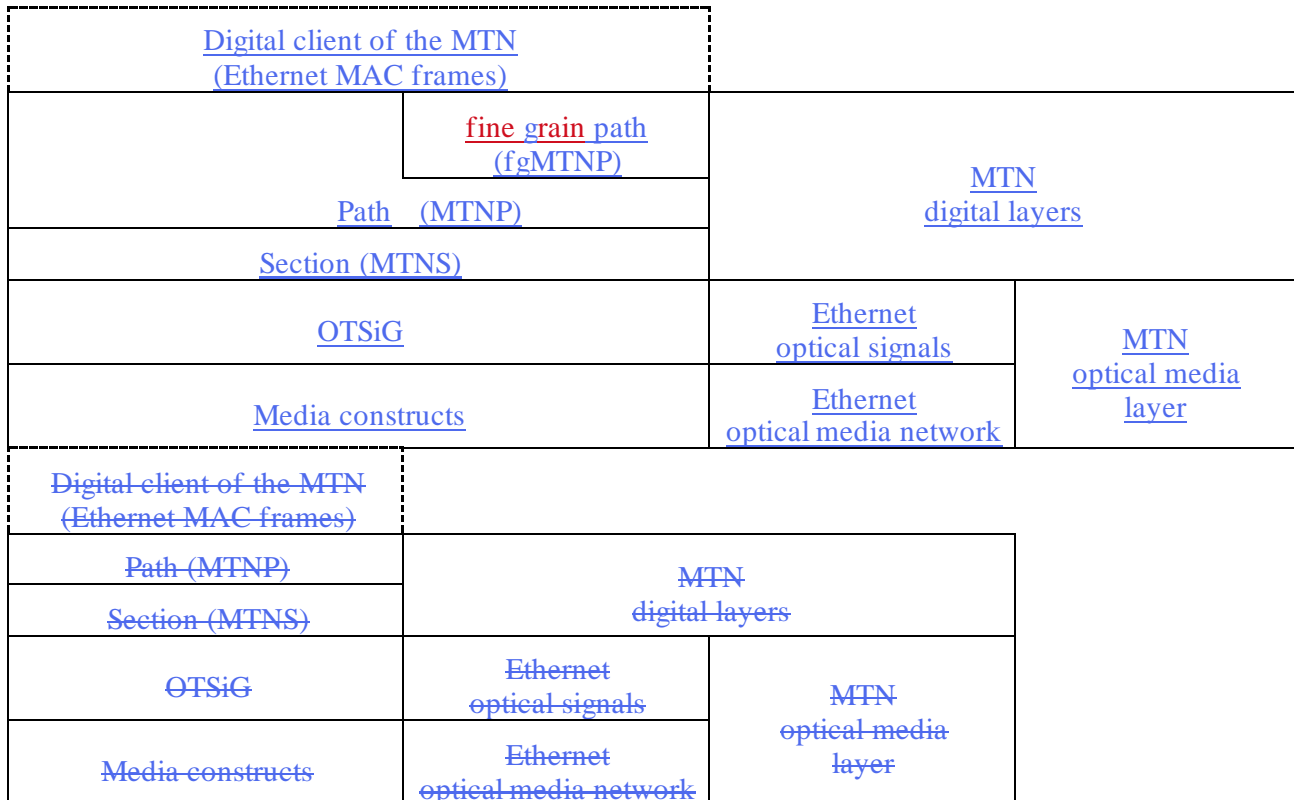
Digital client of the MTN (Ethernet MAC frames)

fine grain path (fgMTNP)

Path (MTNP)

Section (MTNS)

MTN digital layers

OTSiG

Ethernet optical signals

Media constructs

Ethernet optical media network

MTN optical media layer

Digital client of the MTN (Ethernet MAC frames)

Path (MTNP)

Section (MTNS)

MTN digital layers

OTSiG

Ethernet optical signals

Media constructs

Ethernet optical media network

MTN optical media layer